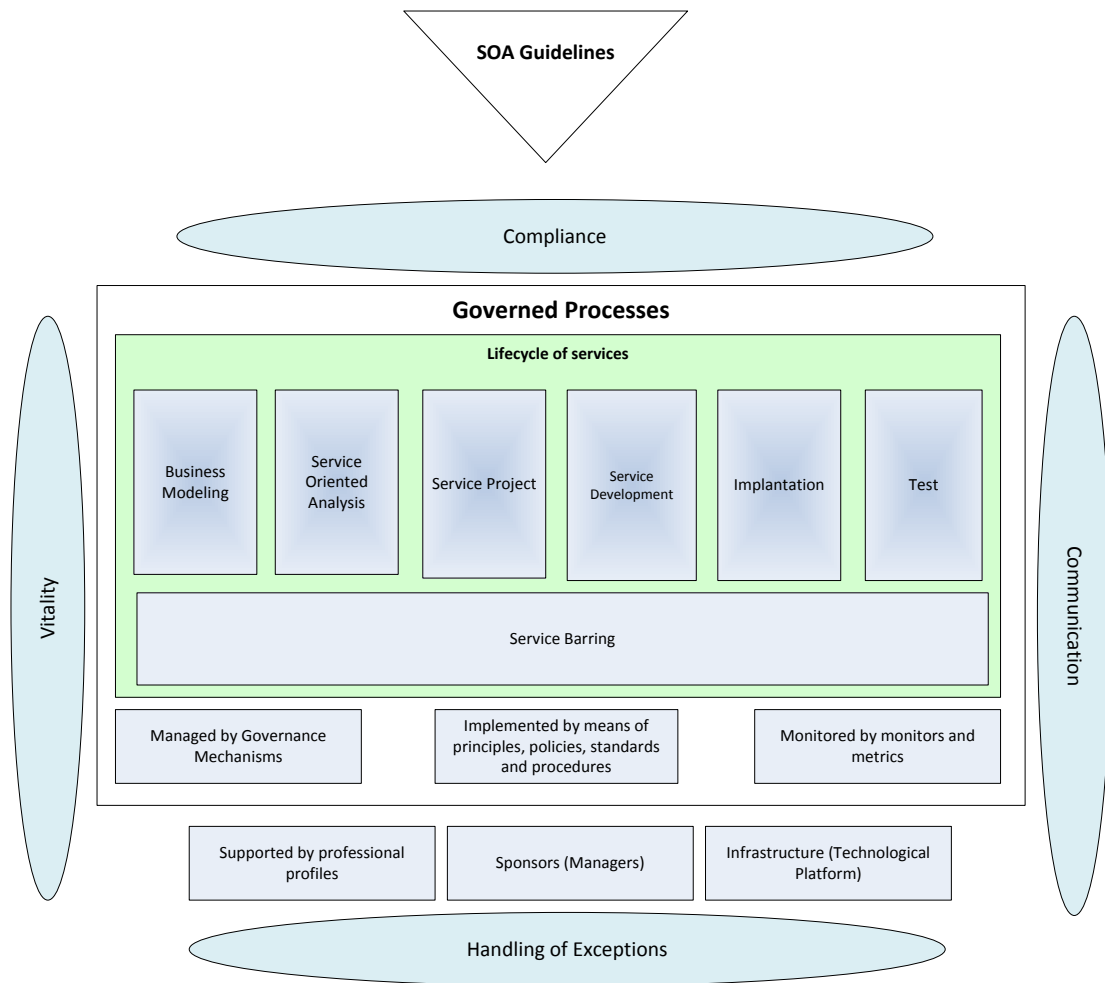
SOA Guidelines

Compliance

Governed Processes

Lifecycle of services

Business Modeling

Service Oriented Analysis

Service Project

Service Development

Implantation

Test

Service Barring

Vitality

Communication

Managed by Governance Mechanisms

Implemented by means of principles, policies, standards and procedures

Monitored by monitors and metrics

Supported by professional profiles

Sponsors (Managers)

Infrastructure (Technological Platform)

Handling of Exceptions